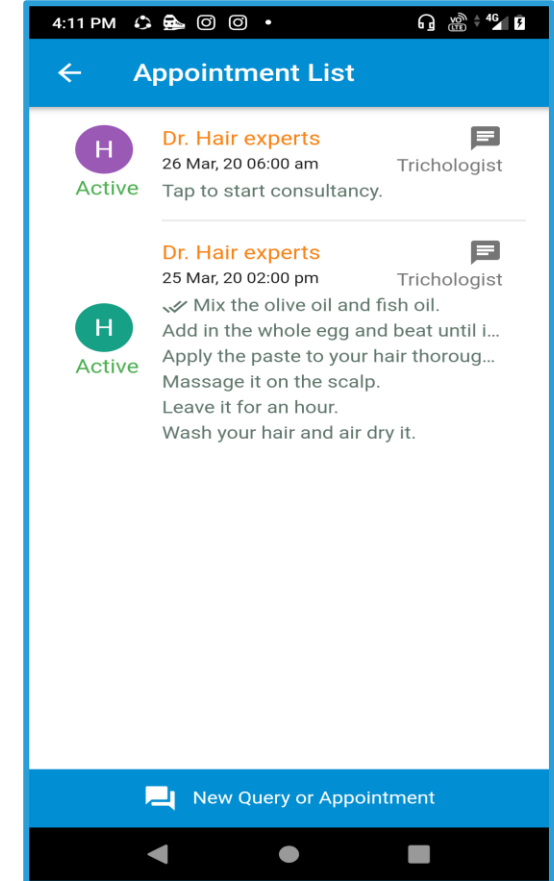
4:11 PM

Appointment List

H
Active

Dr. Hair experts
26 Mar, 20 06:00 am
Trichologist
Tap to start consultancy.

H
Active

Dr. Hair experts
25 Mar, 20 02:00 pm
Trichologist
Mix the olive oil and fish oil.
Add in the whole egg and beat until i...
Apply the paste to your hair thorou...
Massage it on the scalp.
Leave it for an hour.
Wash your hair and air dry it.

New Query or Appointment